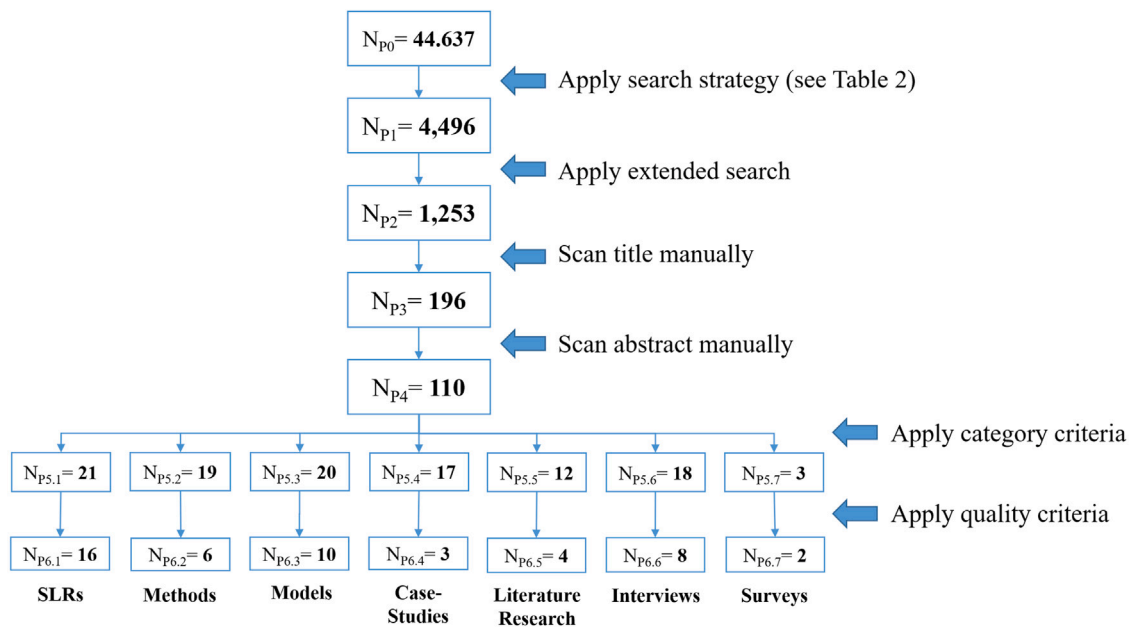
$N_{P0}$ **44.637**

Apply search strategy (see Table 2)

$N_{P1}$ **4,496**

Apply extended search

$N_{P2}$= **1,253**

Scan title manually

$N_{P3}$= **196**

Scan abstract manually

$N_{P4}$= **110**

Apply category criteria

$N_{P5.1}$= **21** $N_{P5.2}$= **19** $N_{P5.3}$= **20** $N_{P5.4}$= **17** $N_{P5.5}$= **12** $N_{P5.6}$= **18** $N_{P5.7}$= **3**

Apply quality criteria

$N_{P6.1}$= **16** $N_{P6.2}$= **6** $N_{P6.3}$= **10** $N_{P6.4}$= **3** $N_{P6.5}$= **4** $N_{P6.6}$= **8** $N_{P6.7}$= **2**

**SLRs** **Methods** **Models** **Case-Studies** **Literature Research** **Interviews** **Surveys**